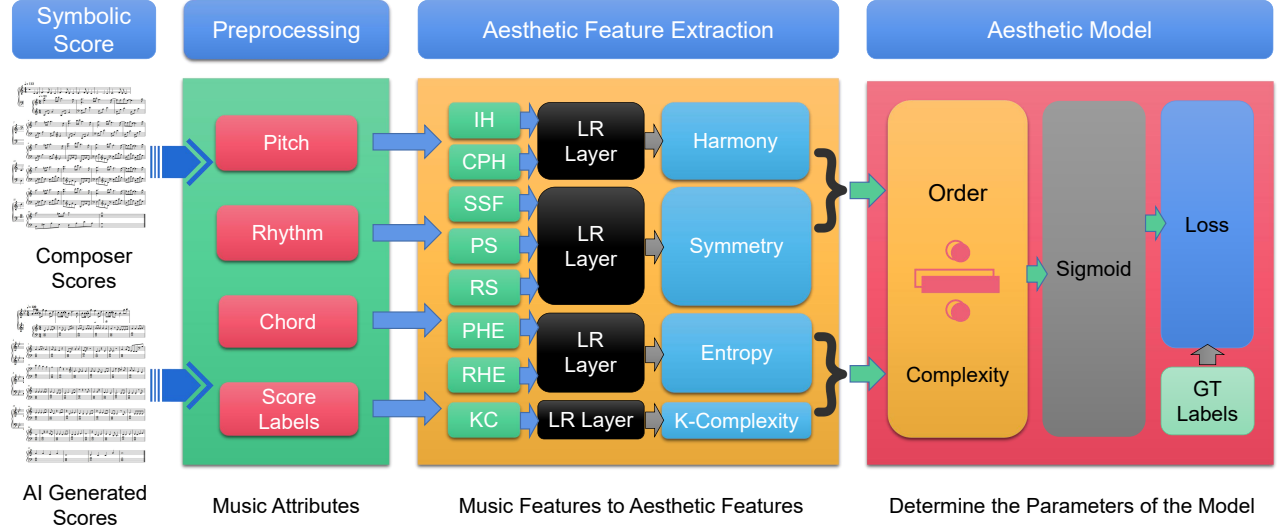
Symbolic Score

Preprocessing

Aesthetic Feature Extraction

Aesthetic Model

Composer Scores

AI Generated Scores

Pitch

Rhythm

Chord

Score Labels

IH

CPH

SSF

PS

RS

PHE

RHE

KC

LR Layer

LR Layer

LR Layer

LR Layer

Harmony

Symmetry

Entropy

K-Complexity

Order

Complexity

Sigmoid

Loss

GT Labels

Music Attributes

Music Features to Aesthetic Features

Determine the Parameters of the Model